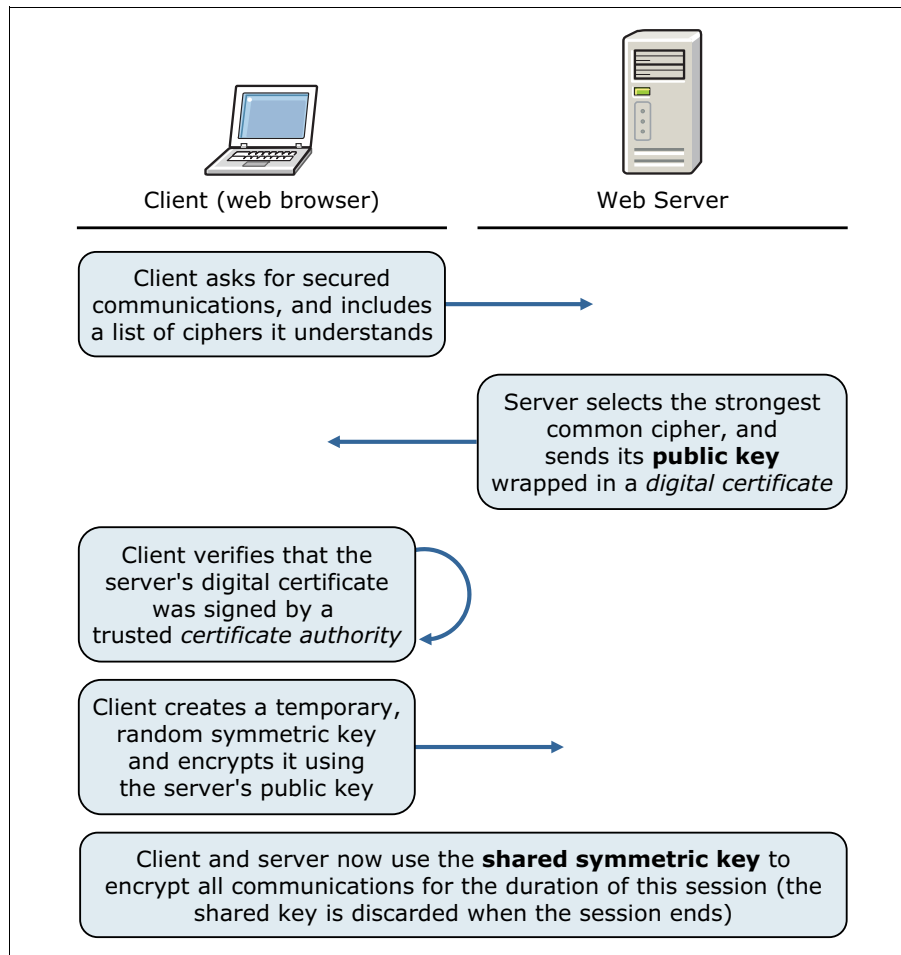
Client (web browser)

Web Server

Client asks for secured communications, and includes a list of ciphers it understands

Server selects the strongest common cipher, and sends its **public key** wrapped in a *digital certificate*

Client verifies that the server's digital certificate was signed by a trusted *certificate authority*

Client creates a temporary, random symmetric key and encrypts it using the server's public key

Client and server now use the **shared symmetric key** to encrypt all communications for the duration of this session (the shared key is discarded when the session ends)